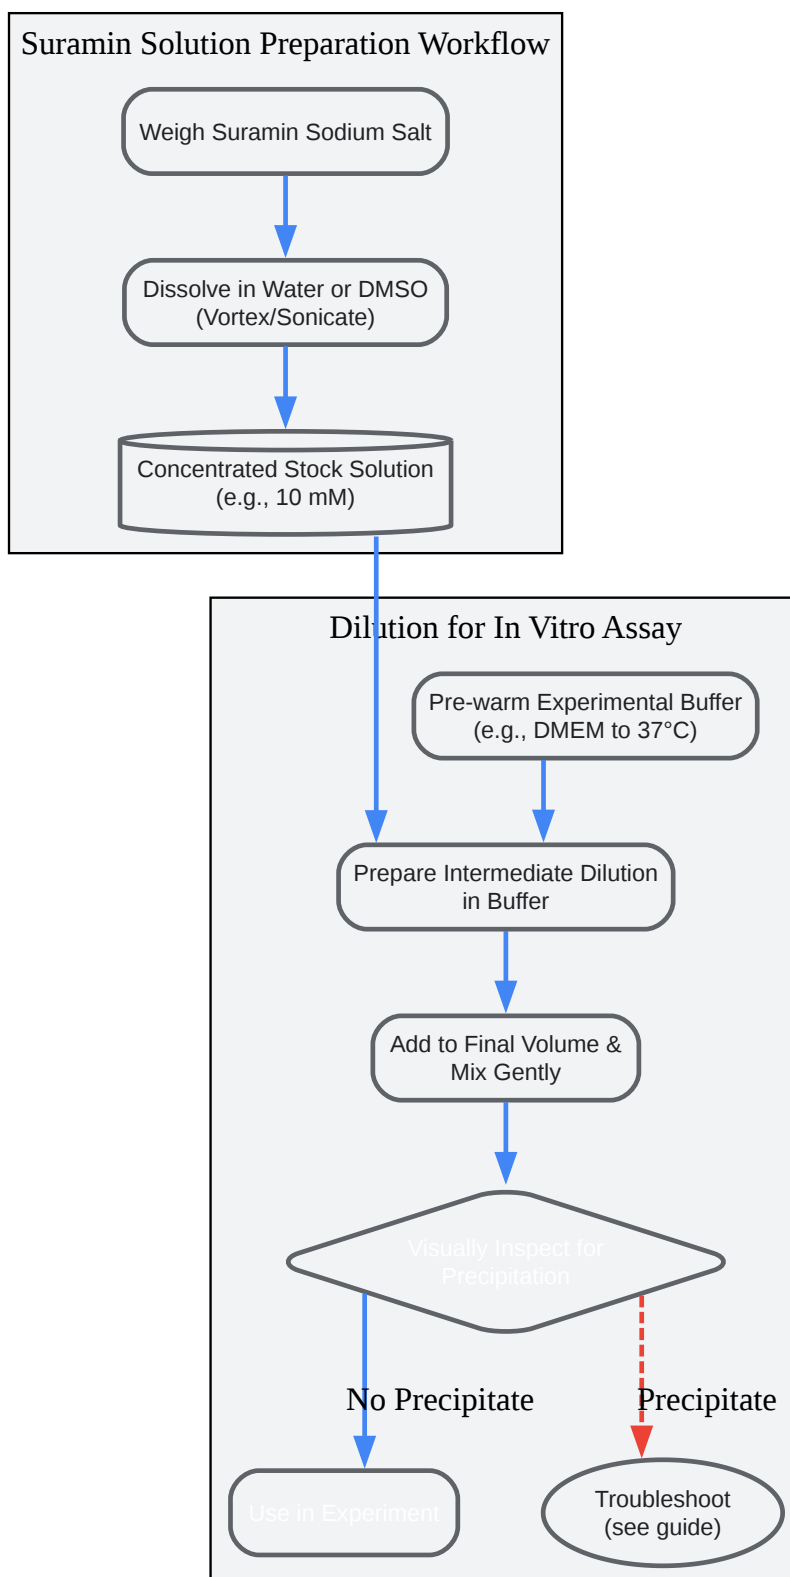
Suramin Solution Preparation Workflow

Weigh Suramin Sodium Salt

Dissolve in Water or DMSO (Vortex/Sonicate)

Concentrated Stock Solution (e.g., 10 mM)

Dilution for In Vitro Assay

Pre-warm Experimental Buffer (e.g., DMEM to 37°C)

Prepare Intermediate Dilution in Buffer

Add to Final Volume & Mix Gently

Visually Inspect for Precipitation

No Precipitate

Precipitate

Use in Experiment

Troubleshoot (see guide)